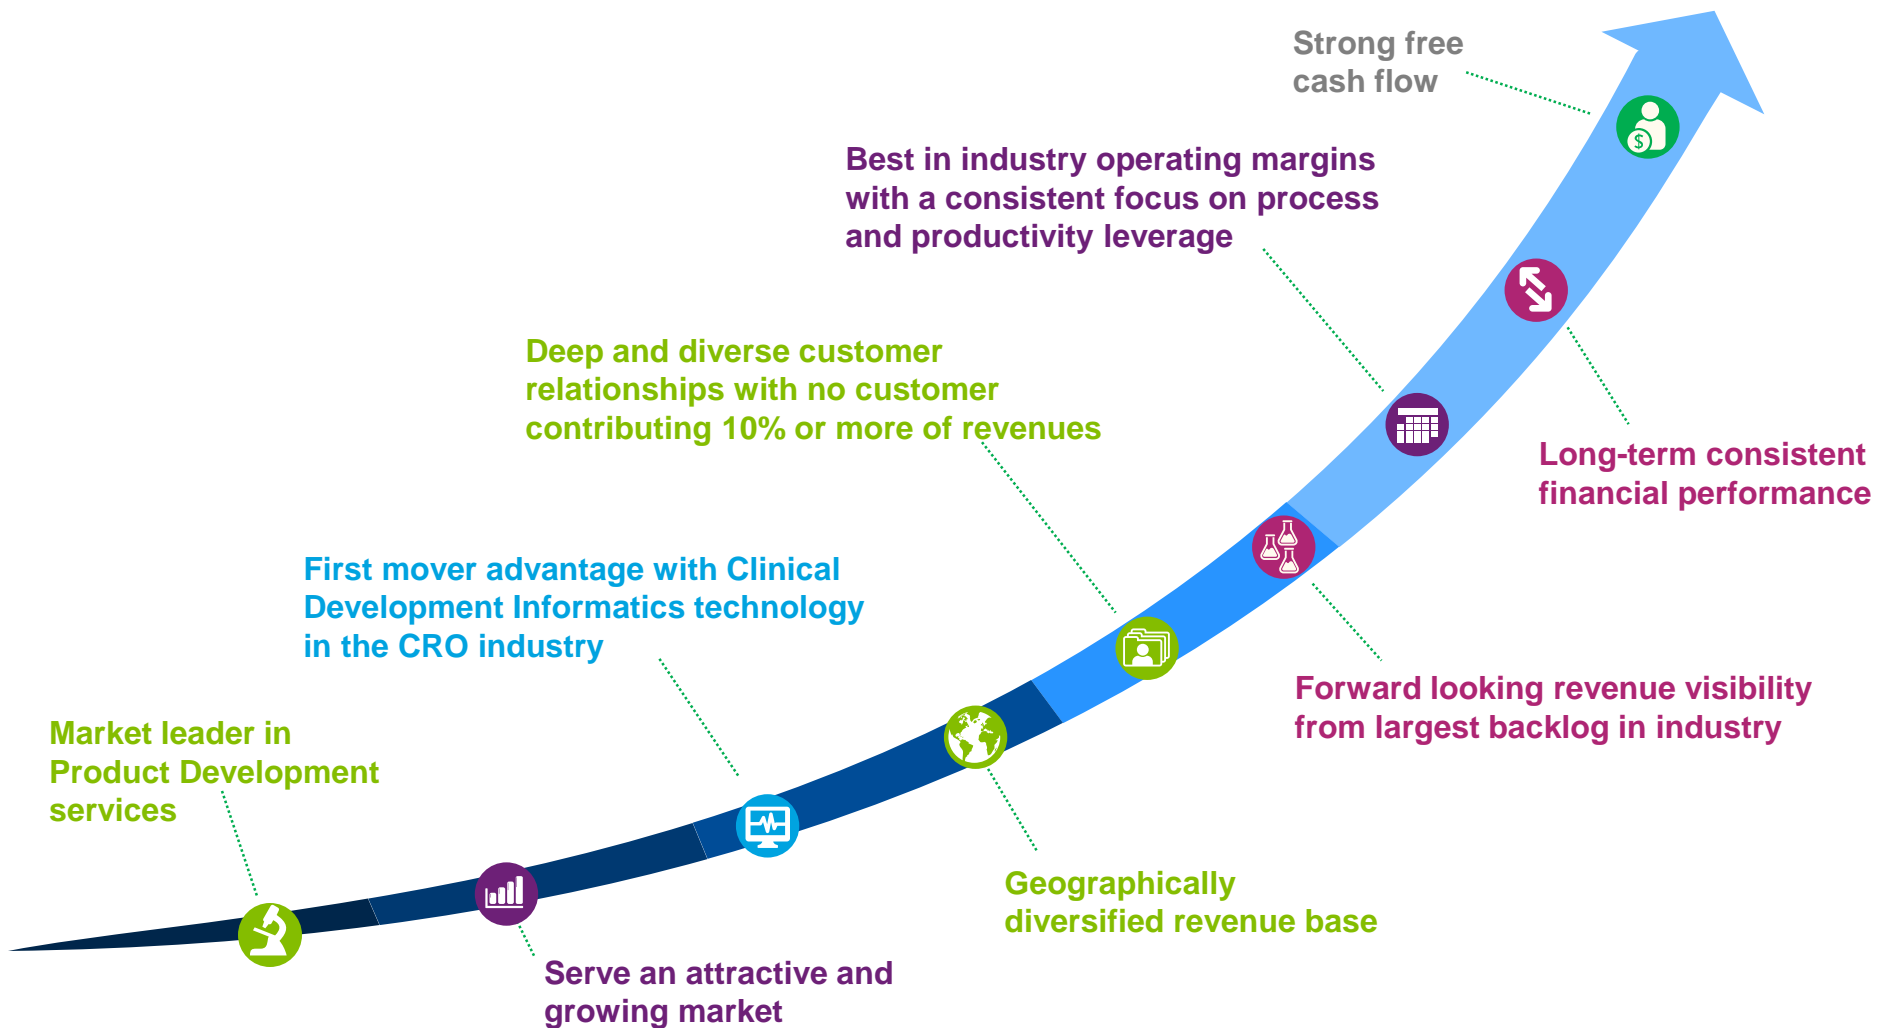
Strong free cash flow

Best in industry operating margins with a consistent focus on process and productivity leverage

Deep and diverse customer relationships with no customer contributing 10% or more of revenues

Long-term consistent financial performance

First mover advantage with Clinical Development Informatics technology in the CRO industry

Forward looking revenue visibility from largest backlog in industry

Market leader in Product Development services

Geographically diversified revenue base

Serve an attractive and growing market